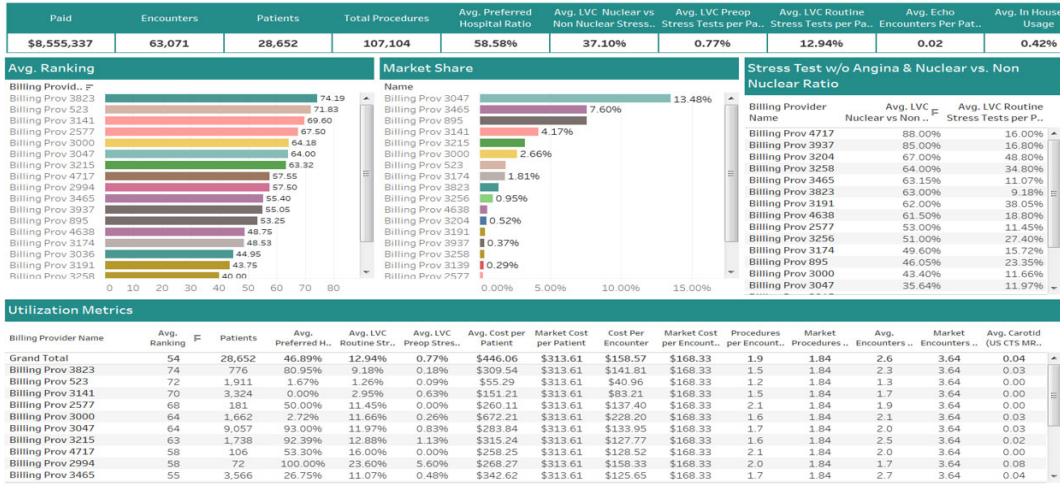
| Paid | Encounters | Patients | Total Procedures | Avg. Preferred Hospital Ratio | Avg. LVC Nuclear vs Non Nuclear Stress.. | Avg. LVC Preop Stress Tests per Pa.. | Avg. LVC Routine Stress Tests per Pa.. | Avg. Echo Encounters Per Pat.. | Avg. In Hous Usage |
|---|---|---|---|---|---|---|---|---|---|
| $8,555,337 | 63,071 | 28,652 | 107,104 | 58.58% | 37.10% | 0.77% | 12.94% | 0.02 | 0.42% |

Avg. Ranking

Billing Provid..
Billing Prov 3823 74.19
Billing Prov 523 71.83
Billing Prov 3141 69.60
Billing Prov 2577 67.50
Billing Prov 3000 64.18
Billing Prov 3047 64.00
Billing Prov 3215 63.32
Billing Prov 4717 57.55
Billing Prov 2994 57.50
Billing Prov 3465 55.40
Billing Prov 3937 55.05
Billing Prov 895 53.25
Billing Prov 4638 48.75
Billing Prov 3174 48.53
Billing Prov 3036 44.95
Billing Prov 3191 43.75
Billing Prov 3258 40.00
0 10 20 30 40 50 60 70 80

Market Share

Name
Billing Prov 3047 13.48%
Billing Prov 3465 7.60%
Billing Prov 895
Billing Prov 3141 4.17%
Billing Prov 3215
Billing Prov 3000 2.66%
Billing Prov 523
Billing Prov 3174 1.81%
Billing Prov 3823
Billing Prov 3256 0.95%
Billing Prov 4638
Billing Prov 3204 0.52%
Billing Prov 3191
Billing Prov 3937 0.37%
Billing Prov 3258
Billing Prov 3139 0.29%
Billing Prov 2577
0.00% 5.00% 15.00%

Stress Test w/o Angina & Nuclear vs. Non Nuclear Ratio

| Billing Provider Name | Avg. LVC Nuclear vs Non .. | Avg. LVC Routine Stress Tests per P.. |
|---|---|---|
| Billing Prov 4717 | 88.00% | 16.00% |
| Billing Prov 3937 | 85.00% | 16.80% |
| Billing Prov 3204 | 67.00% | 48.80% |
| Billing Prov 3258 | 64.00% | 34.80% |
| Billing Prov 3465 | 63.15% | 11.07% |
| Billing Prov 3823 | 63.00% | 9.18% |
| Billing Prov 3191 | 62.00% | 38.05% |
| Billing Prov 4638 | 61.50% | 18.80% |
| Billing Prov 2577 | 53.00% | 11.45% |
| Billing Prov 3256 | 51.00% | 27.40% |
| Billing Prov 3174 | 49.60% | 15.72% |
| Billing Prov 895 | 46.05% | 23.35% |
| Billing Prov 3000 | 43.40% | 11.66% |
| Billing Prov 3047 | 35.64% | 11.97% |

Utilization Metrics

| Billing Provider Name | Avg. Ranking | Patients | Avg. Preferred H.. | Avg. LVC Routine Str.. | Avg. LVC Preop Stres.. | Avg. Cost per Patient | Market Cost per Patient | Cost Per Encounter | Market Cost per Encount.. | Procedures per Encount.. | Market Procedures .. | Avg. Encounters .. | Market Encounters .. | Avg. Carotid (US CTS MR.. |
|---|---|---|---|---|---|---|---|---|---|---|---|---|---|---|
| Grand Total | 54 | 28,652 | 46.89% | 12.94% | 0.77% | $446.06 | $313.61 | $158.57 | $168.33 | 1.9 | 1.84 | 2.6 | 3.64 | 0.04 |
| Billing Prov 3823 | 74 | 776 | 80.95% | 9.18% | 0.18% | $309.54 | $313.61 | $141.81 | $168.33 | 1.5 | 1.84 | 2.3 | 3.64 | 0.00 |
| Billing Prov 523 | 72 | 1,911 | 1.67% | 1.26% | 0.09% | $55.29 | $313.61 | $40.96 | $168.33 | 1.2 | 1.84 | 1.3 | 3.64 | 0.00 |
| Billing Prov 3141 | 70 | 3,324 | 0.00% | 2.95% | 0.63% | $151.21 | $313.61 | $83.21 | $168.33 | 1.5 | 1.84 | 1.7 | 3.64 | 0.00 |
| Billing Prov 2577 | 68 | 181 | 50.00% | 11.45% | 0.00% | $260.11 | $313.61 | $137.40 | $168.33 | 2.1 | 1.84 | 1.9 | 3.64 | 0.00 |
| Billing Prov 3000 | 64 | 1,662 | 2.72% | 11.66% | 0.26% | $672.21 | $313.61 | $228.20 | $168.33 | 1.6 | 1.84 | 2.1 | 3.64 | 0.03 |
| Billing Prov 3047 | 64 | 9,057 | 93.00% | 11.97% | 0.83% | $283.84 | $313.61 | $133.95 | $168.33 | 1.7 | 1.84 | 2.0 | 3.64 | 0.02 |
| Billing Prov 3215 | 63 | 1,738 | 92.39% | 12.88% | 1.13% | $315.24 | $313.61 | $127.77 | $168.33 | 1.6 | 1.84 | 2.5 | 3.64 | 0.02 |
| Billing Prov 4717 | 58 | 106 | 53.30% | 16.00% | 0.00% | $255.28 | $313.61 | $128.52 | $168.33 | 2.1 | 1.84 | 2.0 | 3.64 | 0.00 |
| Billing Prov 2994 | 58 | 72 | 100.00% | 23.60% | 5.60% | $268.27 | $313.61 | $158.33 | $168.33 | 2.0 | 1.84 | 1.7 | 3.64 | 0.08 |
| Billing Prov 3465 | 55 | 3,566 | 26.75% | 11.07% | 0.48% | $342.62 | $313.61 | $125.65 | $168.33 | 1.7 | 1.84 | 2.8 | 3.64 | 0.00 |